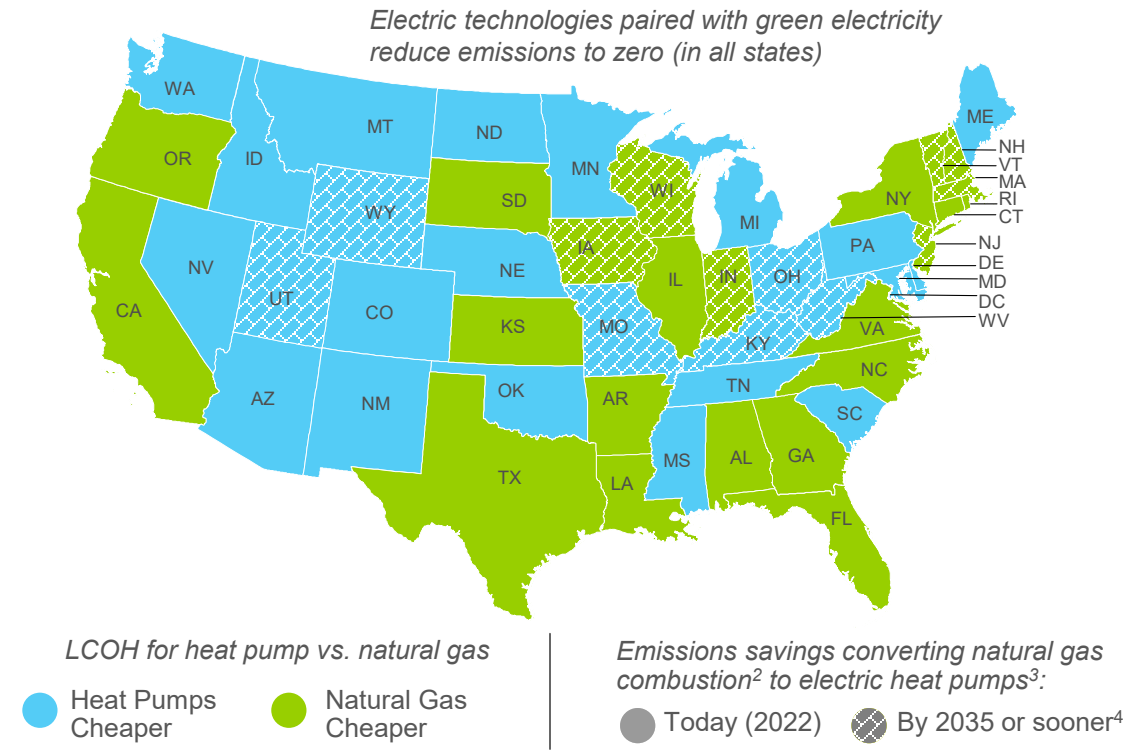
Electric technologies paired with green electricity reduce emissions to zero (in all states)

WA
OR
CA
ID
NV
MT
WY
UT
AZ
CO
NM
ND
SD
NE
KS
OK
TX
MN
IA
MO
AR
LA
WI
IL
MS
MI
IN
KY
TN
AL
OH
GA
FL
SC
NC
VA
WV
PA
NY
ME
NH
VT
MA
RI
CT
NJ
DE
MD
DC

LCOH for heat pump vs. natural gas

Heat Pumps Cheaper

Natural Gas Cheaper

Emissions savings converting natural gas combustion$^2$ to electric heat pumps$^3$:

Today (2022)

By 2035 or sooner$^4$